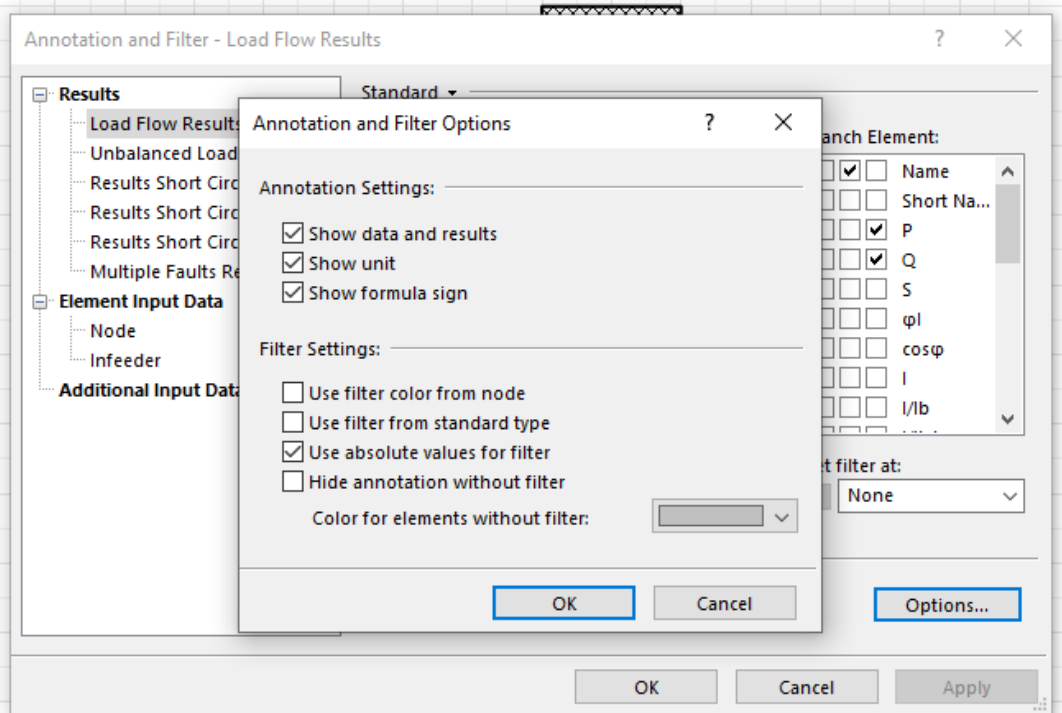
Annotation and Filter - Load Flow Results ? ✕

Results
Load Flow Results
Unbalanced Load
Results Short Circ
Results Short Circ
Results Short Circ
Multiple Faults Re
Element Input Data
Node
Infeeder
Additional Input Data

Standard

anch Element:
Name
Short Na...
P
Q
S
φl
cosφ
I
I/Ib

t filter at:
None

Options...

Annotation and Filter Options ? ✕

Annotation Settings:
Show data and results
Show unit
Show formula sign

Filter Settings:
Use filter color from node
Use filter from standard type
Use absolute values for filter
Hide annotation without filter
Color for elements without filter:

OK Cancel

OK Cancel Apply